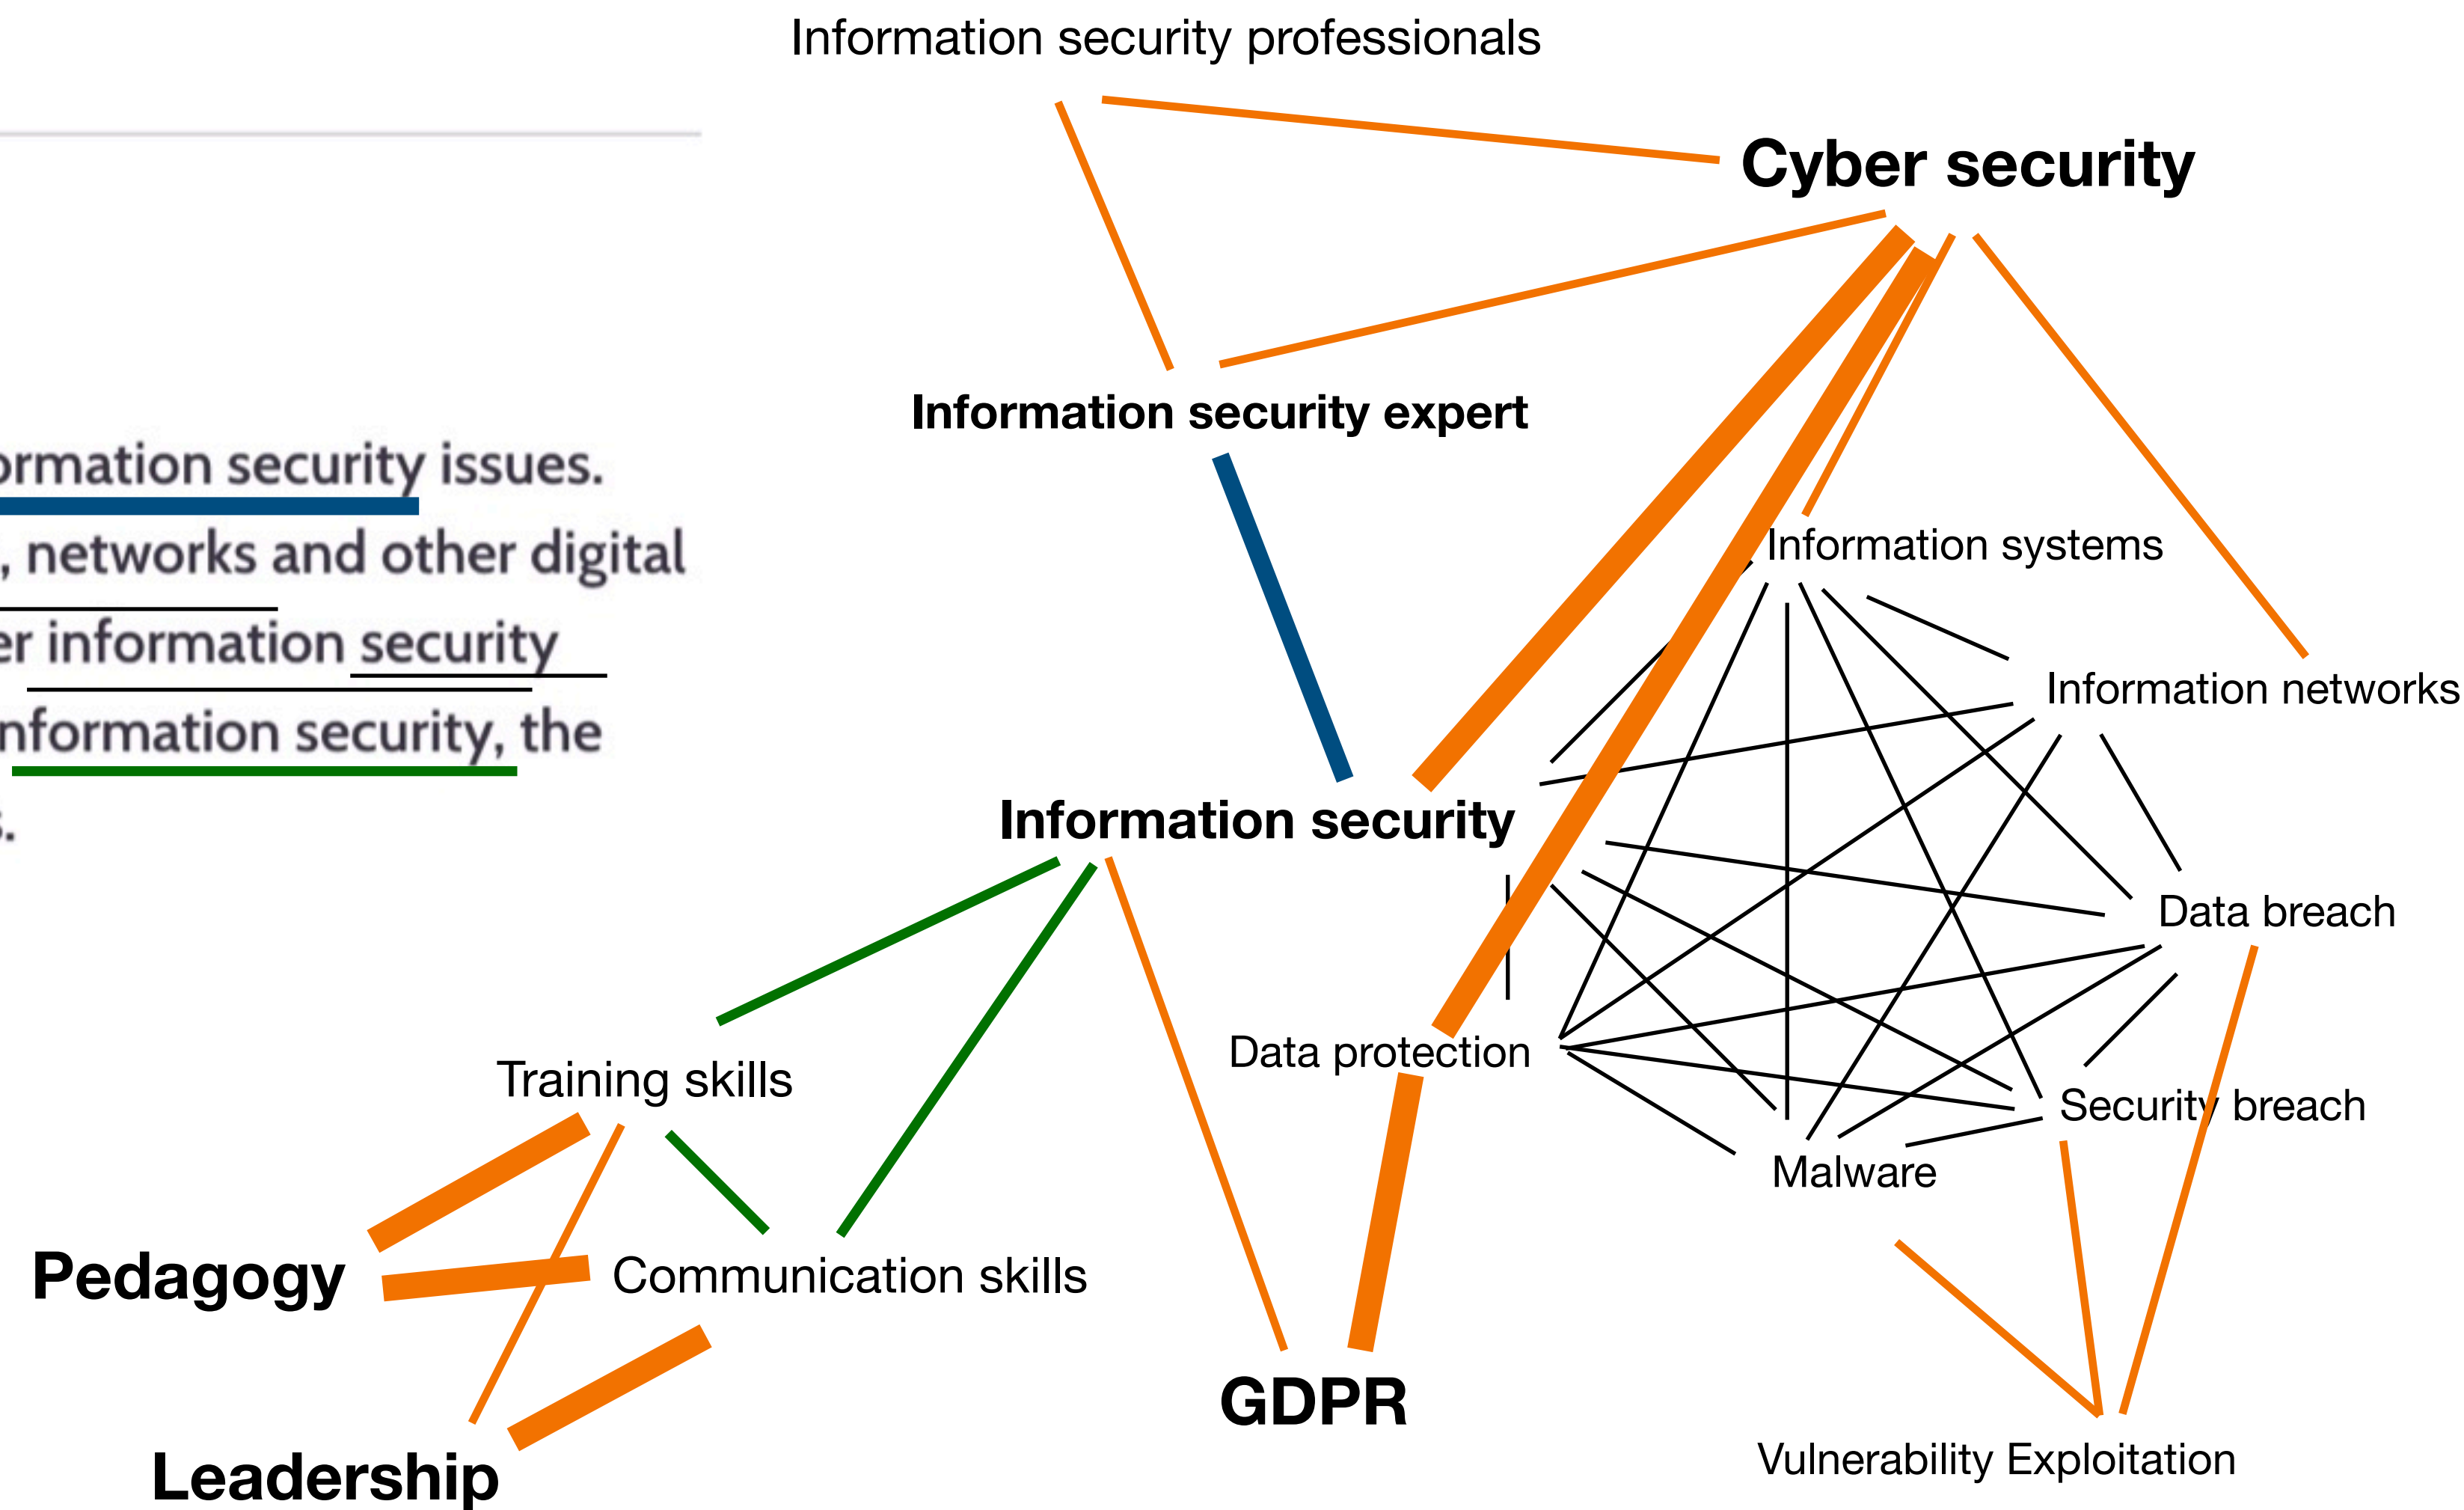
Information security professionals

Cyber security

Information security expert

ormation security issues.
, networks and other digital
er information security
nformation security, the
s.

Information systems

Information networks

Information security

Data breach

Data protection

Training skills

Security breach

Malware

Pedagogy

Communication skills

GDPR

Leadership

Vulnerability Exploitation